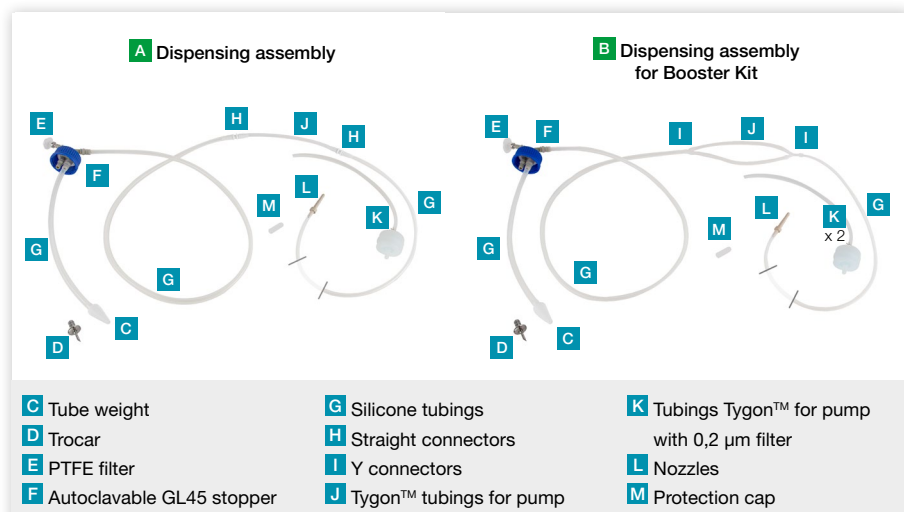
A Dispensing assembly

B Dispensing assembly for Booster Kit

E F H J H G F G M L K G C D

E F I J I G G M L K x 2 G C D

C Tube weight
D Trocar
E PTFE filter
F Autoclavable GL45 stopper

G Silicone tubings
H Straight connectors
I Y connectors
J Tygon™ tubings for pump

K Tubings Tygon™ for pump with 0,2 µm filter
L Nozzles
M Protection cap